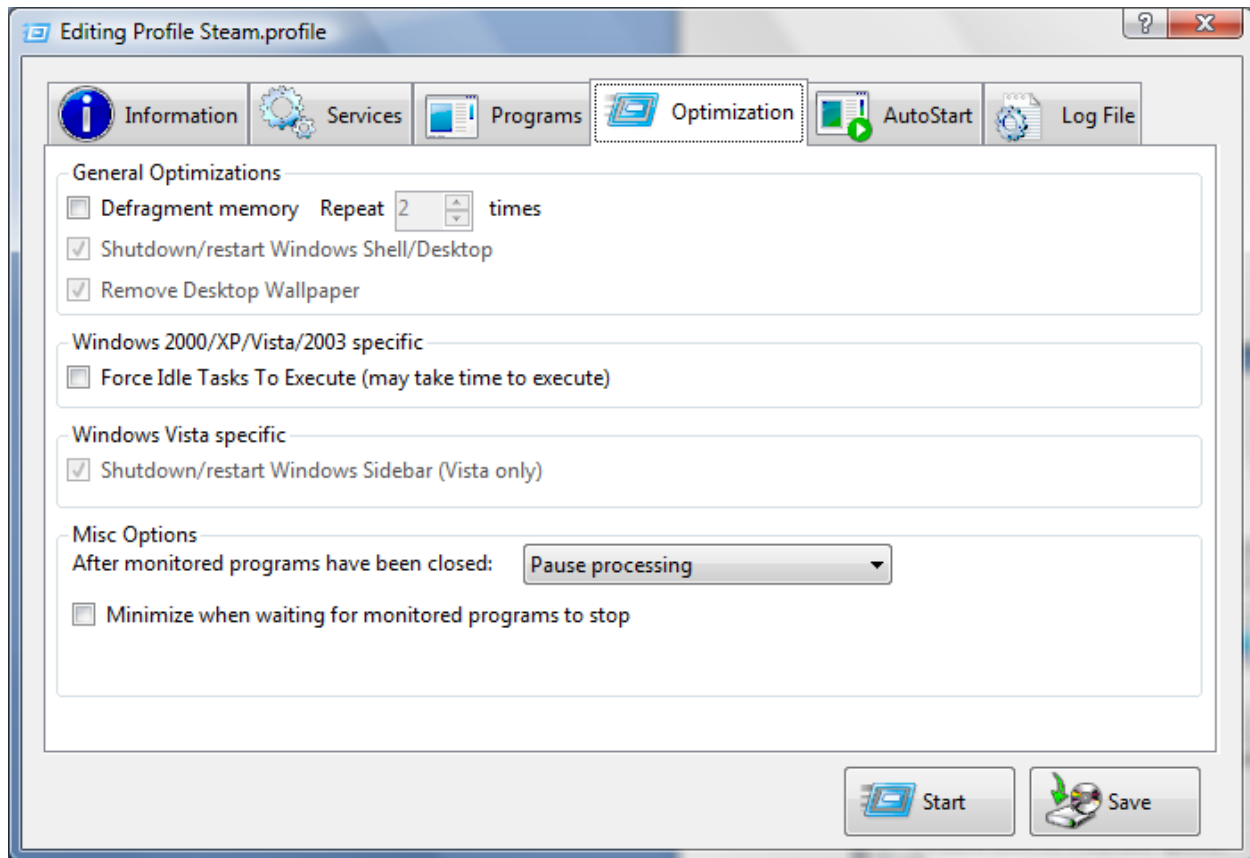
Editing Profile Steam.profile

?
X

Information
Services
Programs
Optimization
AutoStart
Log File

General Optimizations
Defragment memory Repeat 2 times
Shutdown/restart Windows Shell/Desktop
Remove Desktop Wallpaper

Windows 2000/XP/Vista/2003 specific
Force Idle Tasks To Execute (may take time to execute)

Windows Vista specific
Shutdown/restart Windows Sidebar (Vista only)

Misc Options
After monitored programs have been closed: Pause processing
Minimize when waiting for monitored programs to stop

Start
Save